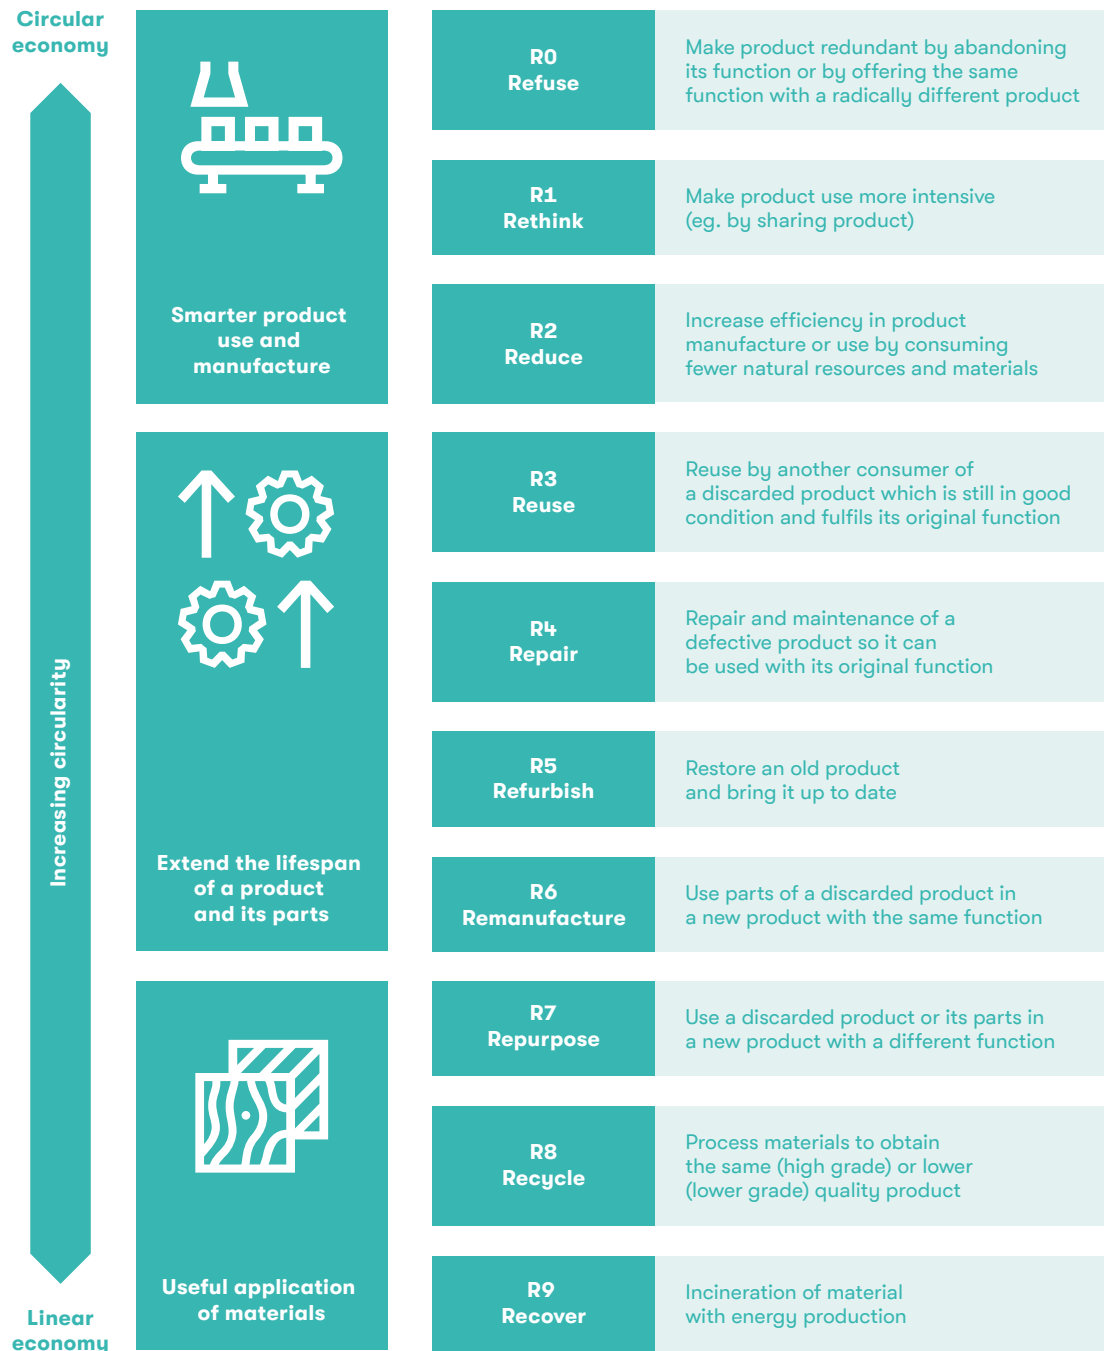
Circular economy

Increasing circularity

Linear economy

Smarter product use and manufacture

Extend the lifespan of a product and its parts

Useful application of materials

| | |
|---|---|
| R0 Refuse | Make product redundant by abandoning its function or by offering the same function with a radically different product |
| R1 Rethink | Make product use more intensive (eg. by sharing product) |
| R2 Reduce | Increase efficiency in product manufacture or use by consuming fewer natural resources and materials |
| R3 Reuse | Reuse by another consumer of a discarded product which is still in good condition and fulfils its original function |
| R4 Repair | Repair and maintenance of a defective product so it can be used with its original function |
| R5 Refurbish | Restore an old product and bring it up to date |
| R6 Remanufacture | Use parts of a discarded product in a new product with the same function |
| R7 Repurpose | Use a discarded product or its parts in a new product with a different function |
| R8 Recycle | Process materials to obtain the same (high grade) or lower (lower grade) quality product |
| R9 Recover | Incineration of material with energy production |